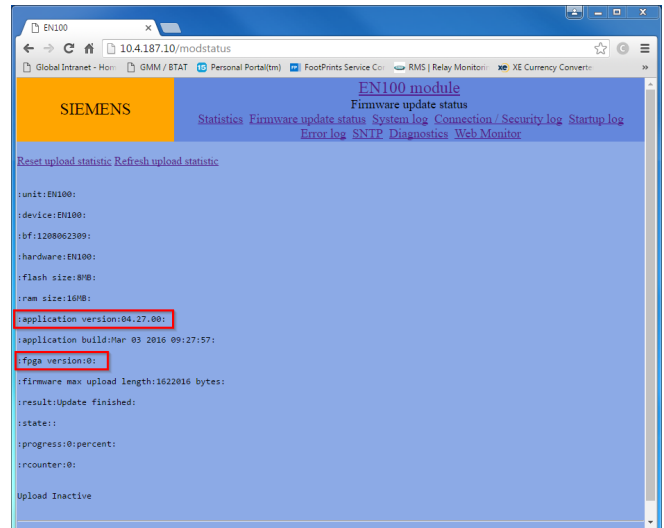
EN100

10.4.187.10/modstatus

Global Intranet - Hom GMM / BTAT Personal Portal(tm) FootPrints Service Co RMS | Relay Monitori XE Currency Converte »

SIEMENS

EN100 module

Firmware update status

Statistics Firmware update status System log Connection / Security log Startup log Error log SNTP Diagnostics Web Monitor

Reset upload statistic Refresh upload statistic

:unit:EN100:

:device:EN100:

:bf:1208062309:

:hardware:EN100:

:flash size:8MB:

:ram size:16MB:

:application version:04.27.00:

:application build:Mar 03 2016 09:27:57:

:fpga version:0:

:firmware max upload length:1622016 bytes:

:result:Update finished:

:state::

:progress:0:percent:

:rcounter:0:

Upload Inactive